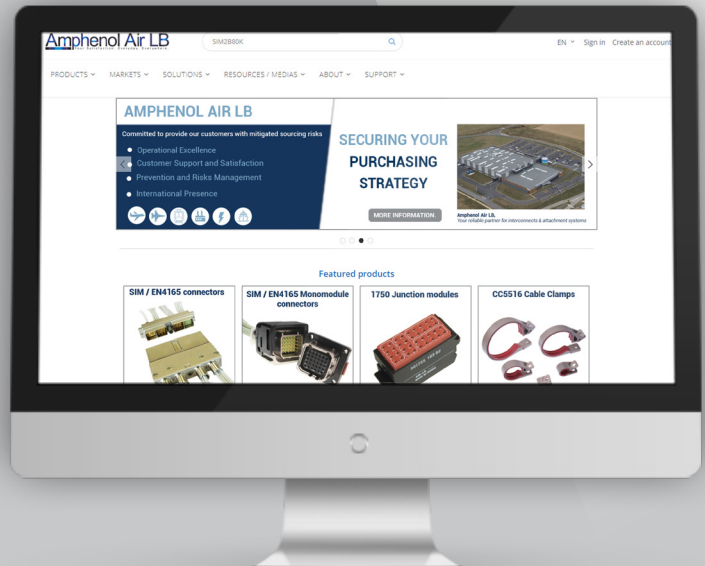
Amphenol Air LB
Your Satisfaction, Everyday, Everywhere

SIM2B80K

EN Sign in Create an account

PRODUCTS MARKETS SOLUTIONS RESOURCES / MEDIAS ABOUT SUPPORT

AMPHENOL AIR LB

Committed to provide our customers with mitigated sourcing risks

Operational Excellence
Customer Support and Satisfaction
Prevention and Risks Management
International Presence

SECURING YOUR PURCHASING STRATEGY

MORE INFORMATION

Amphenol Air LB,
Your reliable partner for interconnects & attachment systems

Featured products

SIM / EN4165 connectors

SIM / EN4165 Monomodule connectors

1750 Junction modules

CC5516 Cable Clamps